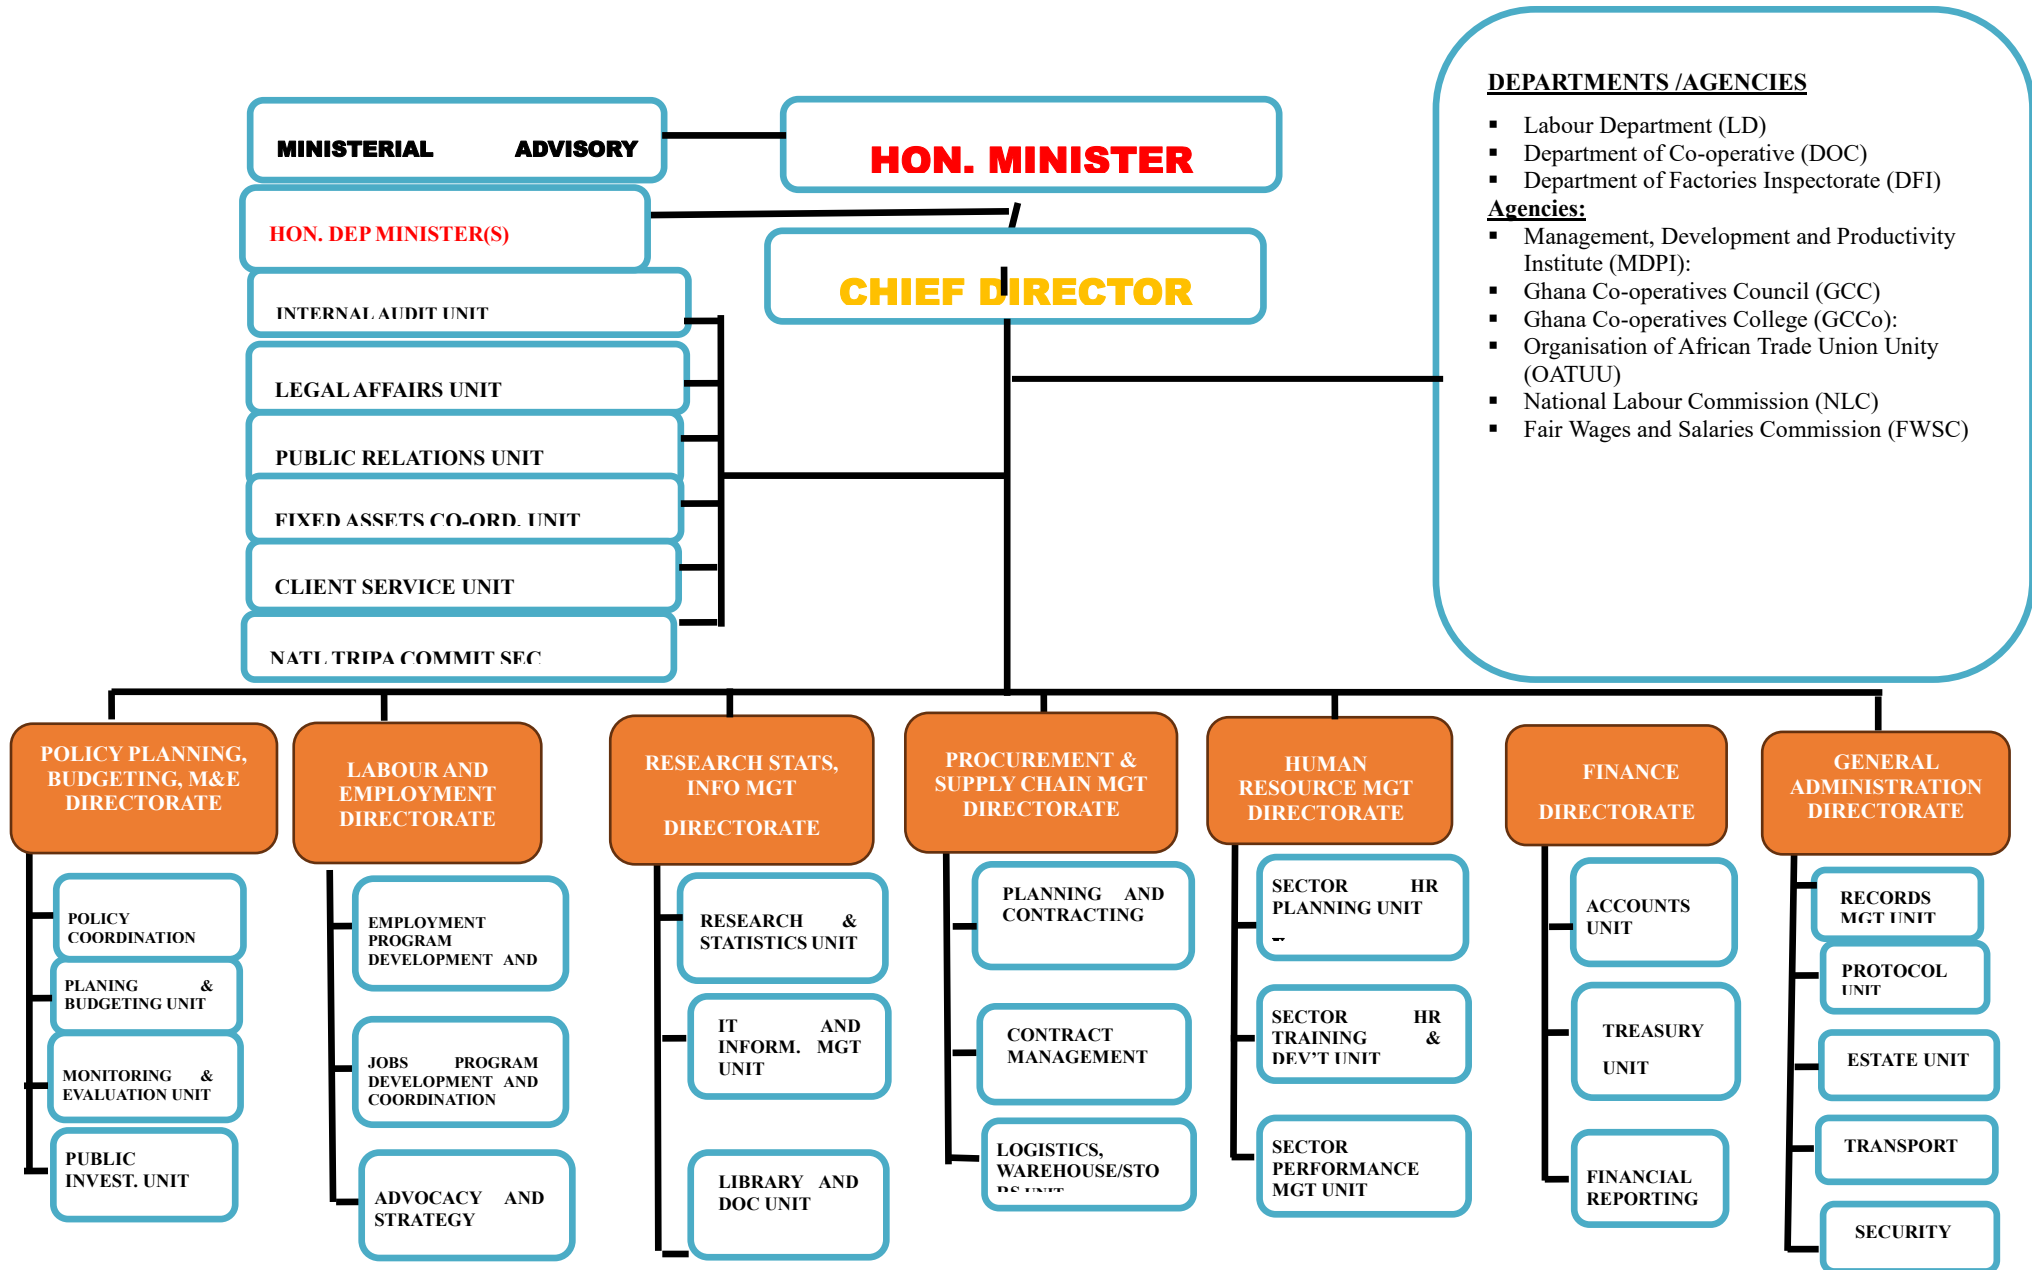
MINISTERIAL ADVISORY

HON. MINISTER

HON. DEP MINISTER(S)

CHIEF DIRECTOR

INTERNAL AUDIT UNIT

LEGAL AFFAIRS UNIT

PUBLIC RELATIONS UNIT

FIXED ASSETS CO-ORD. UNIT

CLIENT SERVICE UNIT

NATL TRIPA COMMIT SEC

DEPARTMENTS /AGENCIES
- Labour Department (LD)
- Department of Co-operative (DOC)
- Department of Factories Inspectorate (DFI)

Agencies:
- Management, Development and Productivity Institute (MDPI):
- Ghana Co-operatives Council (GCC)
- Ghana Co-operatives College (GCCo):
- Organisation of African Trade Union Unity (OATUU)
- National Labour Commission (NLC)
- Fair Wages and Salaries Commission (FWSC)

POLICY PLANNING, BUDGETING, M&E DIRECTORATE

POLICY COORDINATION

PLANING & BUDGETING UNIT

MONITORING & EVALUATION UNIT

PUBLIC INVEST. UNIT

LABOUR AND EMPLOYMENT DIRECTORATE

EMPLOYMENT PROGRAM DEVELOPMENT AND

JOBS PROGRAM DEVELOPMENT AND COORDINATION

ADVOCACY AND STRATEGY

RESEARCH STATS, INFO MGT DIRECTORATE

RESEARCH & STATISTICS UNIT

IT AND INFORM. MGT UNIT

LIBRARY AND DOC UNIT

PROCUREMENT & SUPPLY CHAIN MGT DIRECTORATE

PLANNING AND CONTRACTING

CONTRACT MANAGEMENT

LOGISTICS, WAREHOUSE/STO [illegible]

HUMAN RESOURCE MGT DIRECTORATE

SECTOR HR PLANNING UNIT

SECTOR HR TRAINING & DEV'T UNIT

SECTOR PERFORMANCE MGT UNIT

FINANCE DIRECTORATE

ACCOUNTS UNIT

TREASURY UNIT

FINANCIAL REPORTING

GENERAL ADMINISTRATION DIRECTORATE

RECORDS MGT UNIT

PROTOCOL UNIT

ESTATE UNIT

TRANSPORT

SECURITY